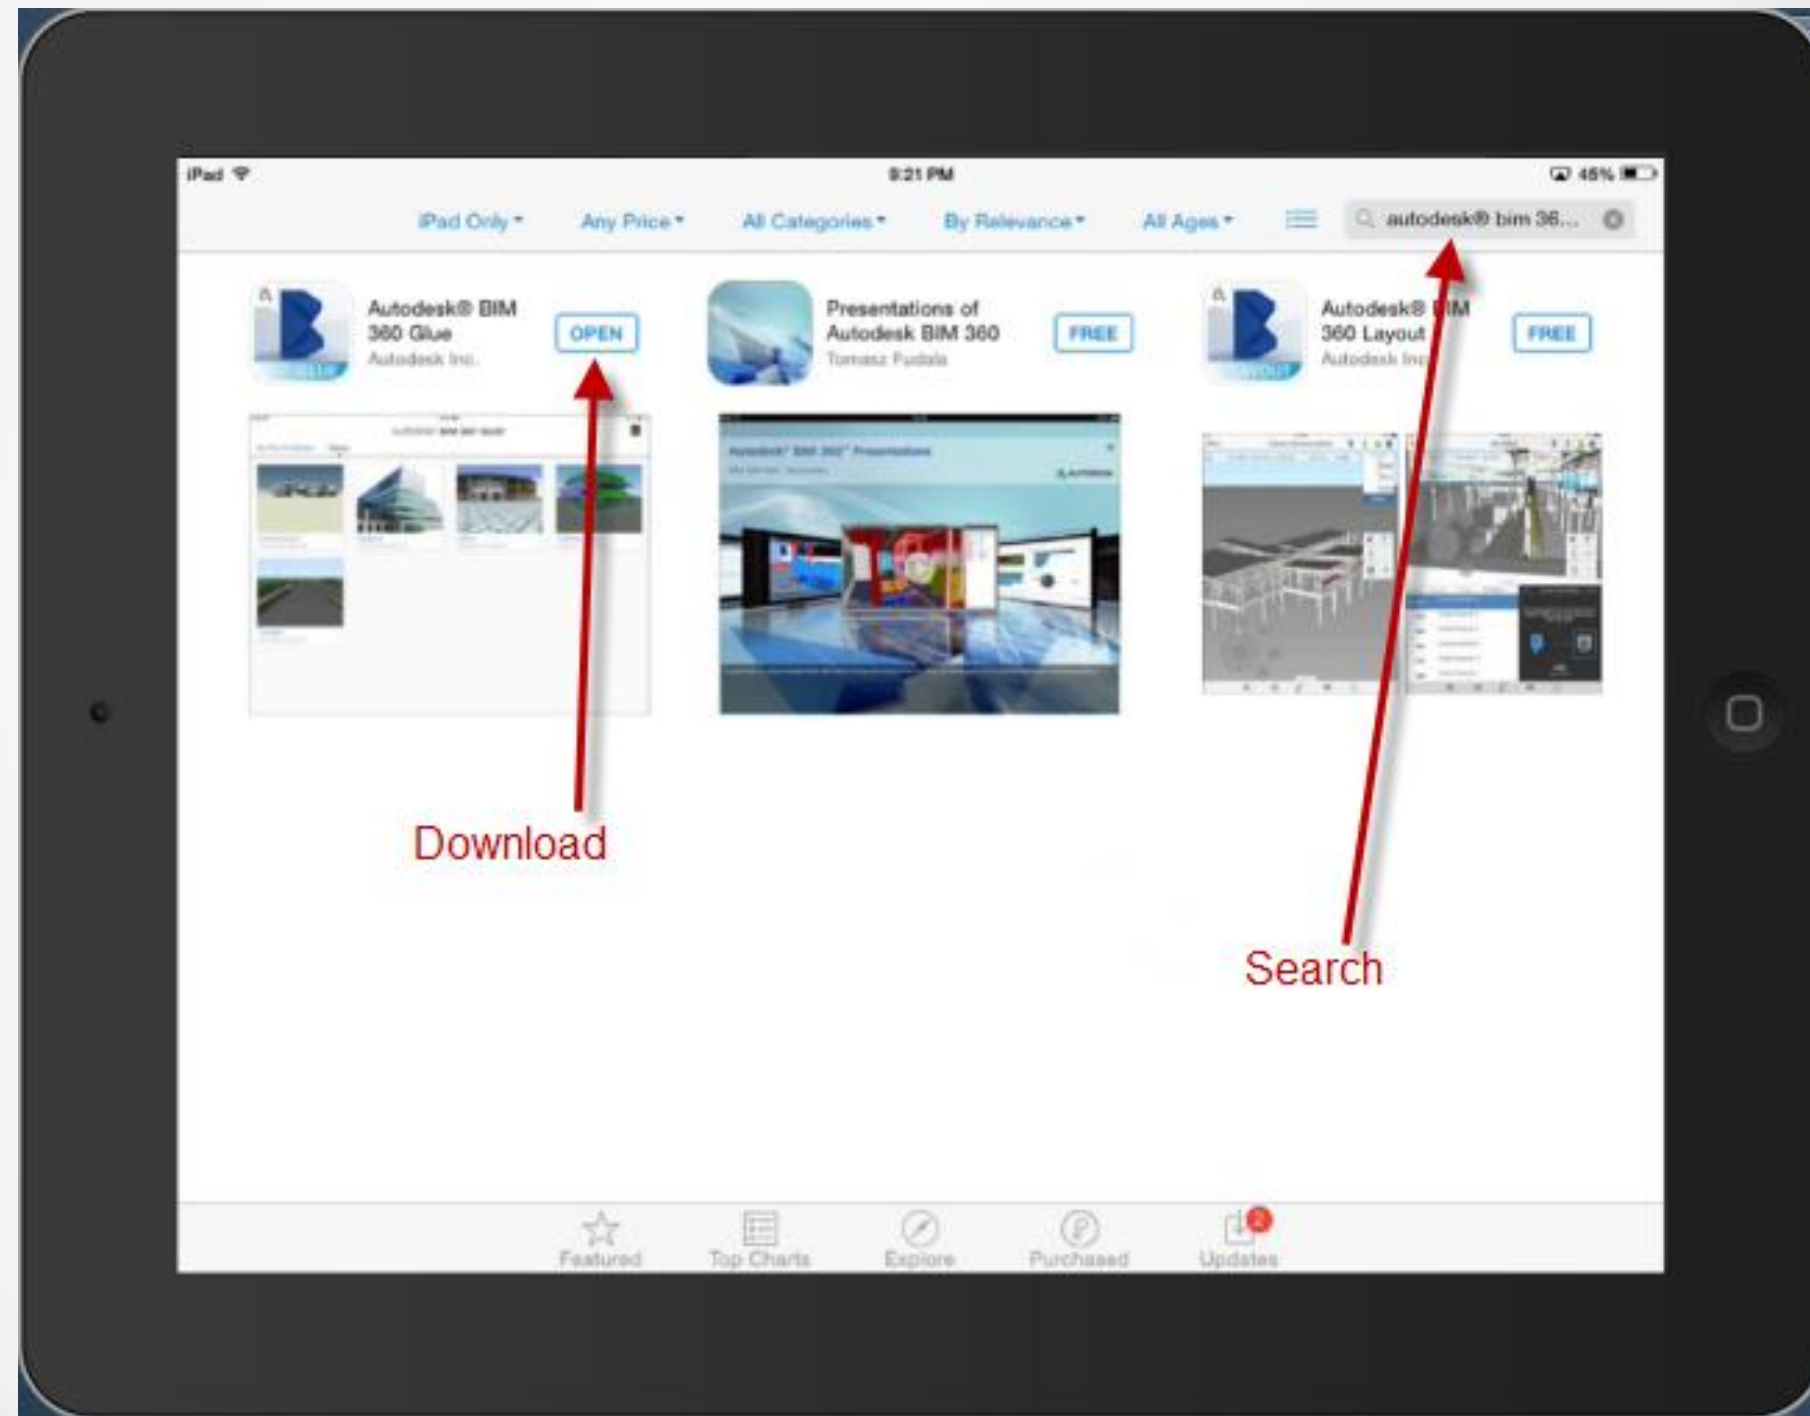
iPad

9:21 PM

46%

iPad Only ▾ Any Price ▾ All Categories ▾ By Relevance ▾ All Ages ▾

autodesk® bim 36...

Autodesk® BIM 360 Glue
Autodesk Inc.
OPEN

GLUE

Presentations of Autodesk BIM 360
Tomasz Fudala
FREE

Autodesk® BIM 360 Layout
Autodesk Inc.
FREE

LAYOUT

Download

Search

Featured Top Charts Explore Purchased Updates

2